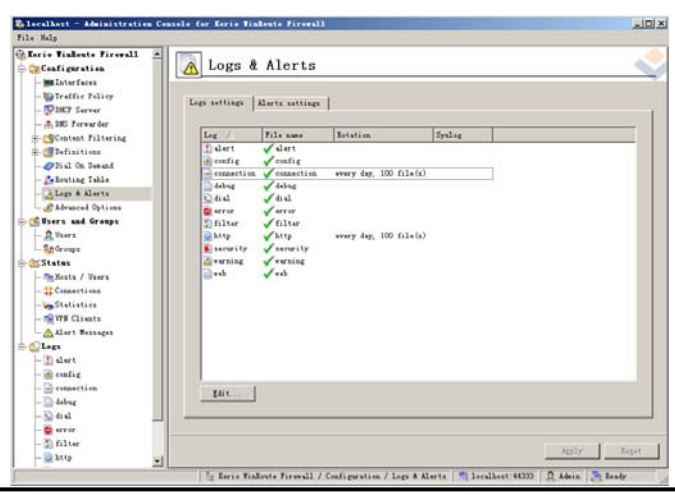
localhost - Administration Console for Kerio WinRoute Firewall

File Help

Kerio WinRoute Firewall
Configuration
Interfaces
Traffic Policy
DHCP Server
DNS Forwarder
Content Filtering
Definitions
Dial On Demand
Routing Table
Logs & Alerts
Advanced Options
Users and Groups
Users
Groups
Status
Hosts / Users
Connections
Statistics
VPN Clients
Alert Messages
Logs
alert
config
connection
debug
dial
error
filter
http

Logs & Alerts

Logs settings | Alerts settings

| Log | File name | Rotation | Syslog |
|---|---|---|---|
| alert | alert | | |
| config | config | | |
| connection | connection | every day, 100 file(s) | |
| debug | debug | | |
| dial | dial | | |
| error | error | | |
| filter | filter | | |
| http | http | every day, 100 file(s) | |
| security | security | | |
| warning | warning | | |
| web | web | | |

Edit...

Apply | Reset

Kerio WinRoute Firewall / Configuration / Logs & Alerts | localhost:44333 | Admin | Ready